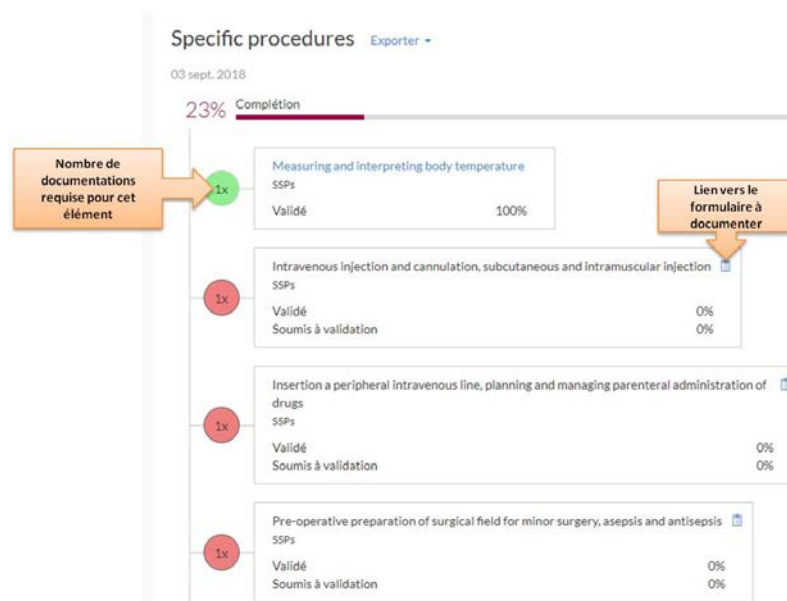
Specific procedures Exporter

03 sept. 2018

23% Complétion

Nombre de documentations requise pour cet élément

1x

Measuring and interpreting body temperature
SSPs
Validé 100%

Lien vers le formulaire à documenter

1x

Intravenous injection and cannulation, subcutaneous and intramuscular injection
SSPs
Validé 0%
Soumis à validation 0%

1x

Insertion a peripheral intravenous line, planning and managing parenteral administration of drugs
SSPs
Validé 0%
Soumis à validation 0%

1x

Pre-operative preparation of surgical field for minor surgery, asepsis and antisepsis
SSPs
Validé 0%
Soumis à validation 0%